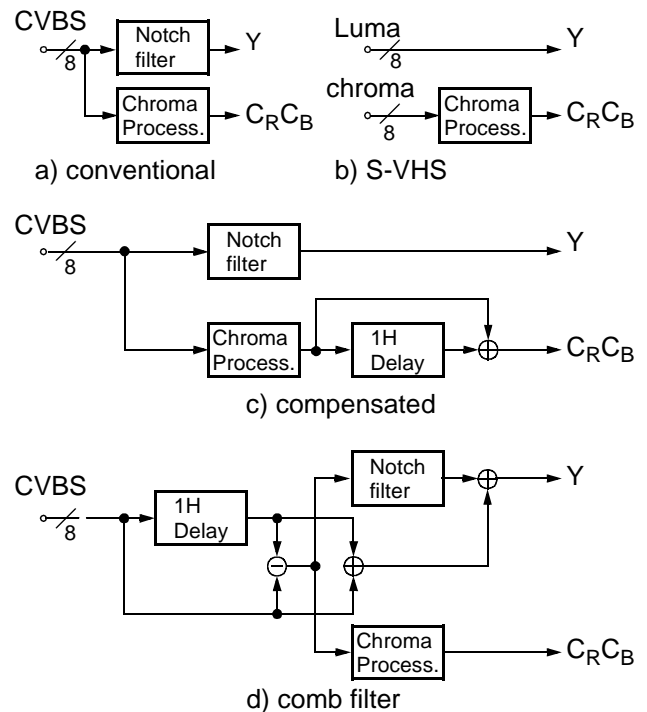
CVBS
8
Notch filter
Y
Chroma Process.
$C_RC_B$
a) conventional

Luma
8
Y
chroma
8
Chroma Process.
$C_RC_B$
b) S-VHS

CVBS
8
Notch filter
Y
Chroma Process.
1H Delay
$C_RC_B$
c) compensated

CVBS
8
1H Delay
Notch filter
Y
Chroma Process.
$C_RC_B$
d) comb filter